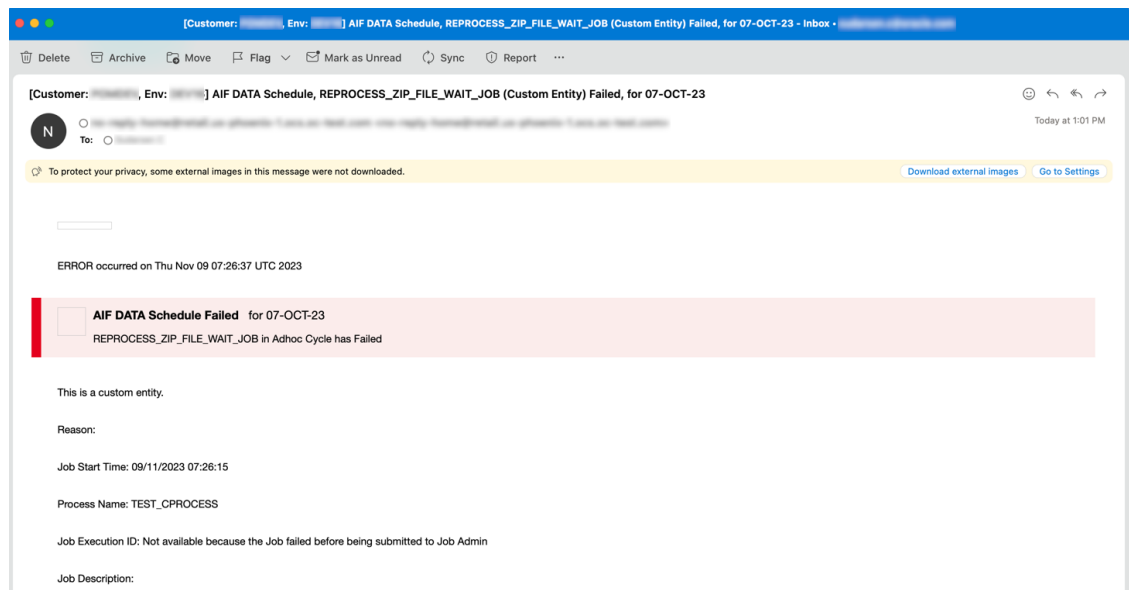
[Customer: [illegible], Env: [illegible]] AIF DATA Schedule, REPROCESS_ZIP_FILE_WAIT_JOB (Custom Entity) Failed, for 07-OCT-23 - Inbox • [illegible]

Delete Archive Move Flag Mark as Unread Sync Report ···

[Customer: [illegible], Env: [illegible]] AIF DATA Schedule, REPROCESS_ZIP_FILE_WAIT_JOB (Custom Entity) Failed, for 07-OCT-23

N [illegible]
To: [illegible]

Today at 1:01 PM

To protect your privacy, some external images in this message were not downloaded.

Download external images Go to Settings

ERROR occurred on Thu Nov 09 07:26:37 UTC 2023

AIF DATA Schedule Failed for 07-OCT-23
REPROCESS_ZIP_FILE_WAIT_JOB in Adhoc Cycle has Failed

This is a custom entity.

Reason:

Job Start Time: 09/11/2023 07:26:15

Process Name: TEST_CPROCESS

Job Execution ID: Not available because the Job failed before being submitted to Job Admin

Job Description: